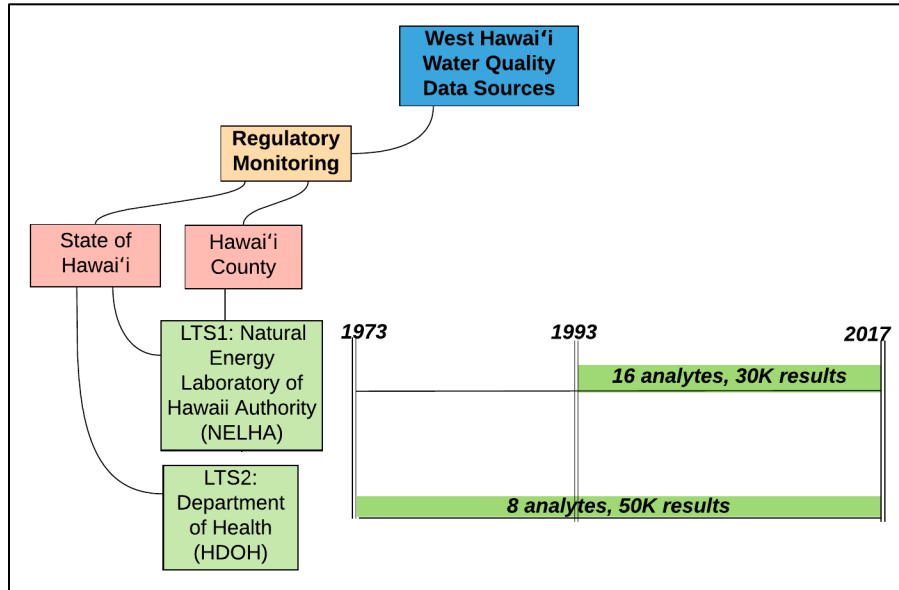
West Hawaiʻi Water Quality Data Sources

Regulatory Monitoring

State of Hawaiʻi

Hawaiʻi County

LTS1: Natural Energy Laboratory of Hawaii Authority (NELHA)

LTS2: Department of Health (HDOH)

1973

1993

2017

16 analytes, 30K results

8 analytes, 50K results